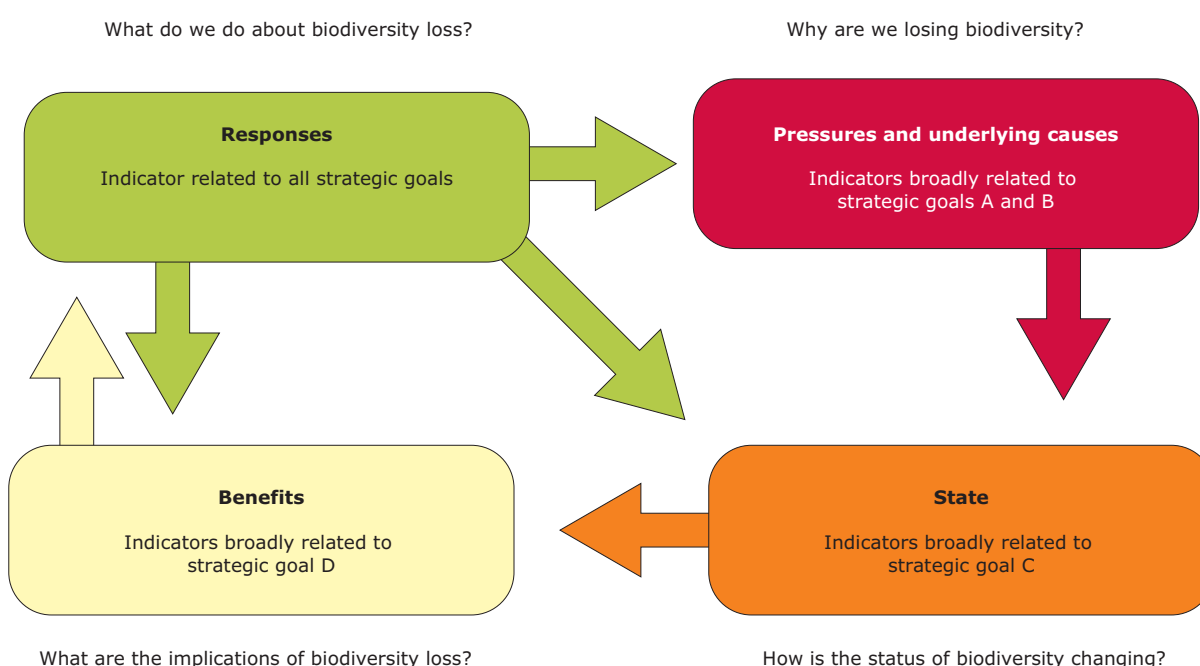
What do we do about biodiversity loss?

Why are we losing biodiversity?

**Responses**

Indicator related to all strategic goals

**Pressures and underlying causes**

Indicators broadly related to strategic goals A and B

**Benefits**

Indicators broadly related to strategic goal D

**State**

Indicators broadly related to strategic goal C

What are the implications of biodiversity loss?

How is the status of biodiversity changing?